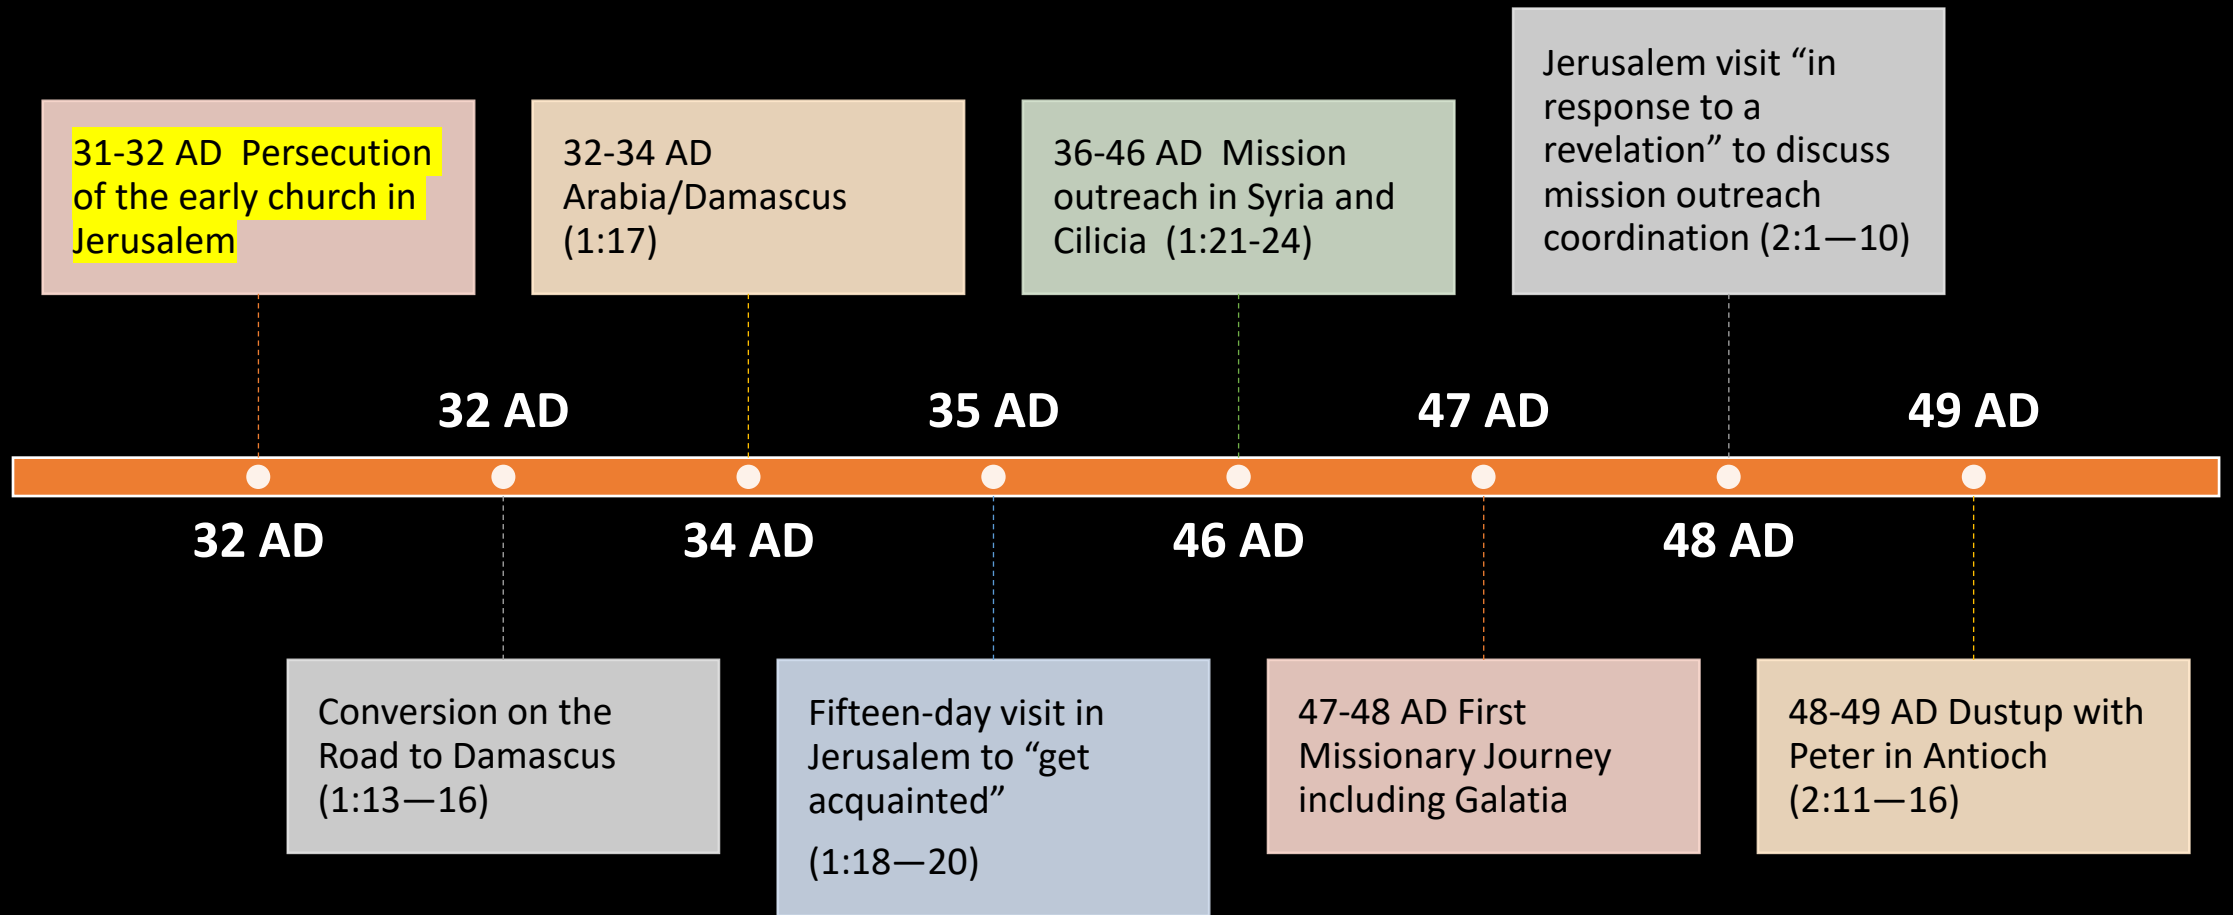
31-32 AD Persecution of the early church in Jerusalem

32-34 AD Arabia/Damascus (1:17)

36-46 AD Mission outreach in Syria and Cilicia (1:21-24)

Jerusalem visit "in response to a revelation" to discuss mission outreach coordination (2:1—10)

32 AD

35 AD

47 AD

49 AD

32 AD

34 AD

46 AD

48 AD

Conversion on the Road to Damascus (1:13—16)

Fifteen-day visit in Jerusalem to "get acquainted"

(1:18—20)

47-48 AD First Missionary Journey including Galatia

48-49 AD Dustup with Peter in Antioch (2:11—16)